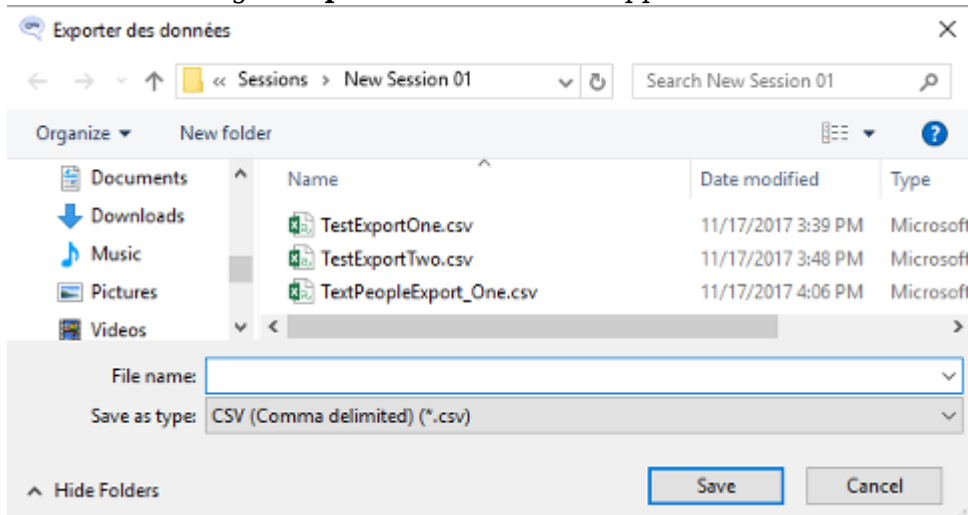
Exporter des données

« Sessions › New Session 01

Search New Session 01

Organize ▾ New folder

Documents
Downloads
Music
Pictures
Videos

| Name | Date modified | Type |
|---|---|---|
| TestExportOne.csv | 11/17/2017 3:39 PM | Microsof |
| TestExportTwo.csv | 11/17/2017 3:48 PM | Microsof |
| TextPeopleExport_One.csv | 11/17/2017 4:06 PM | Microsof |

File name:

Save as type: CSV (Comma delimited) (*.csv)

Hide Folders

Save

Cancel